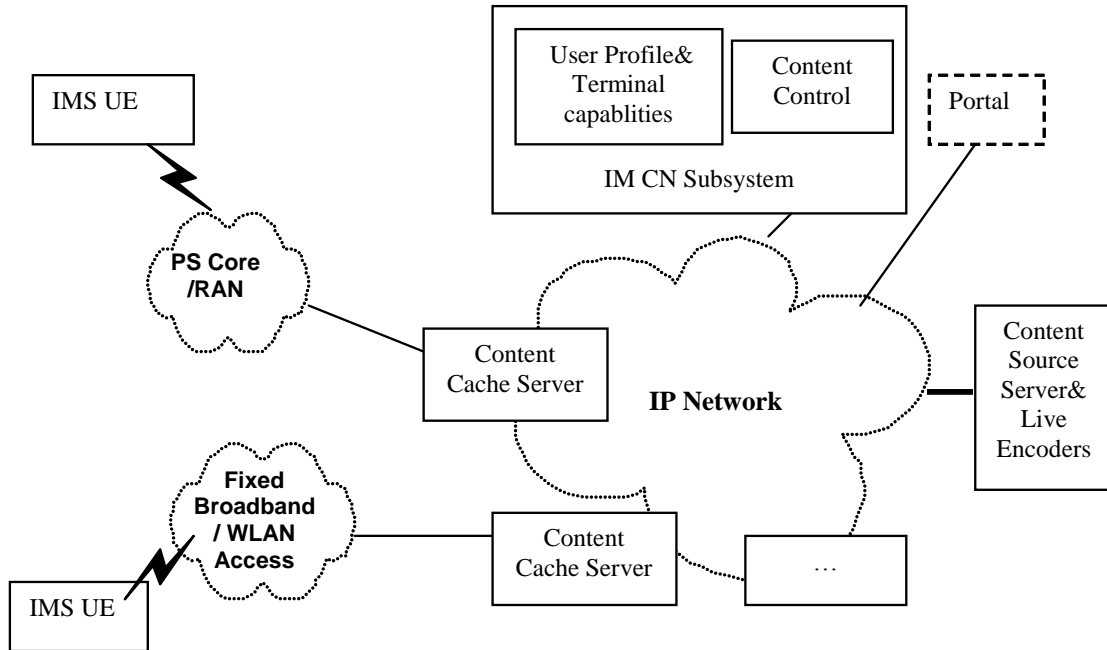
User Profile& Terminal capablities

Content Control

IM CN Subsystem

IMS UE

Portal

PS Core /RAN

Content Cache Server

IP Network

Content Source Server& Live Encoders

Fixed Broadband / WLAN Access

Content Cache Server

…

IMS UE